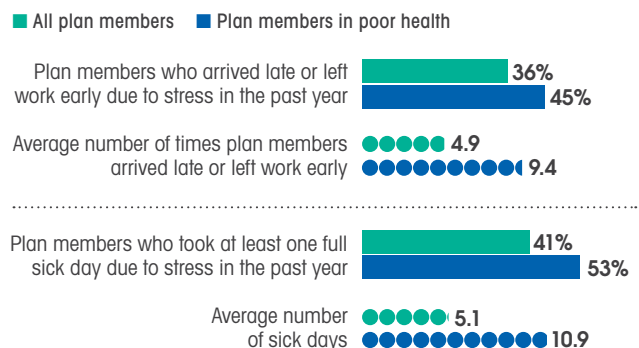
All plan members   Plan members in poor health

Plan members who arrived late or left work early due to stress in the past year 36% 45%

Average number of times plan members arrived late or left work early 4.9 9.4

Plan members who took at least one full sick day due to stress in the past year 41% 53%

Average number of sick days 5.1 10.9